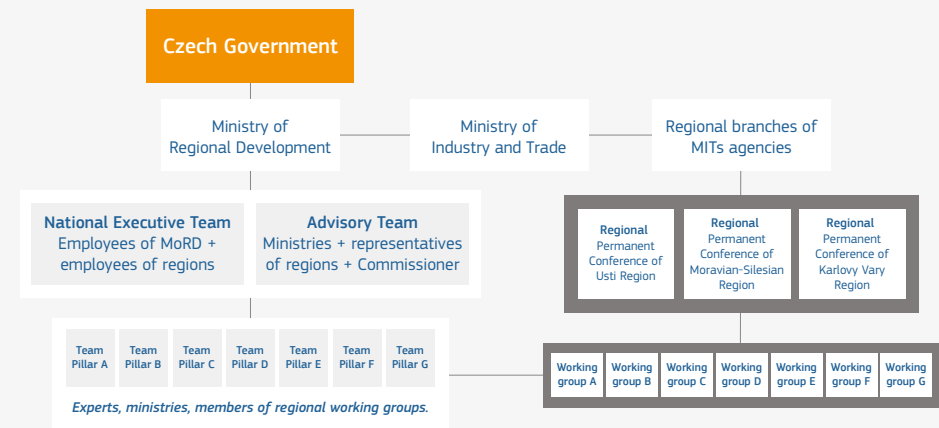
Czech Government

Ministry of Regional Development

Ministry of Industry and Trade

Regional branches of MITs agencies

National Executive Team
Employees of MoRD + employees of regions

Advisory Team
Ministries + representatives of regions + Commissioner

Regional Permanent Conference of Usti Region

Regional Permanent Conference of Moravian-Silesian Region

Regional Permanent Conference of Karlovy Vary Region

Team Pillar A

Team Pillar B

Team Pillar C

Team Pillar D

Team Pillar E

Team Pillar F

Team Pillar G

Experts, ministries, members of regional working groups.

Working group A

Working group B

Working group C

Working group D

Working group E

Working group F

Working group G